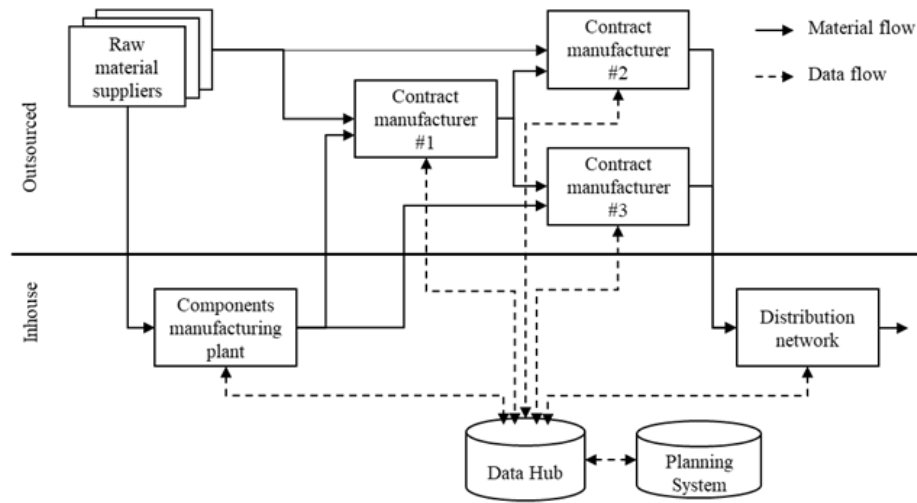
Material flow

Data flow

Outsourced

Raw material suppliers

Contract manufacturer #1

Contract manufacturer #2

Contract manufacturer #3

Inhouse

Components manufacturing plant

Distribution network

Data Hub

Planning System